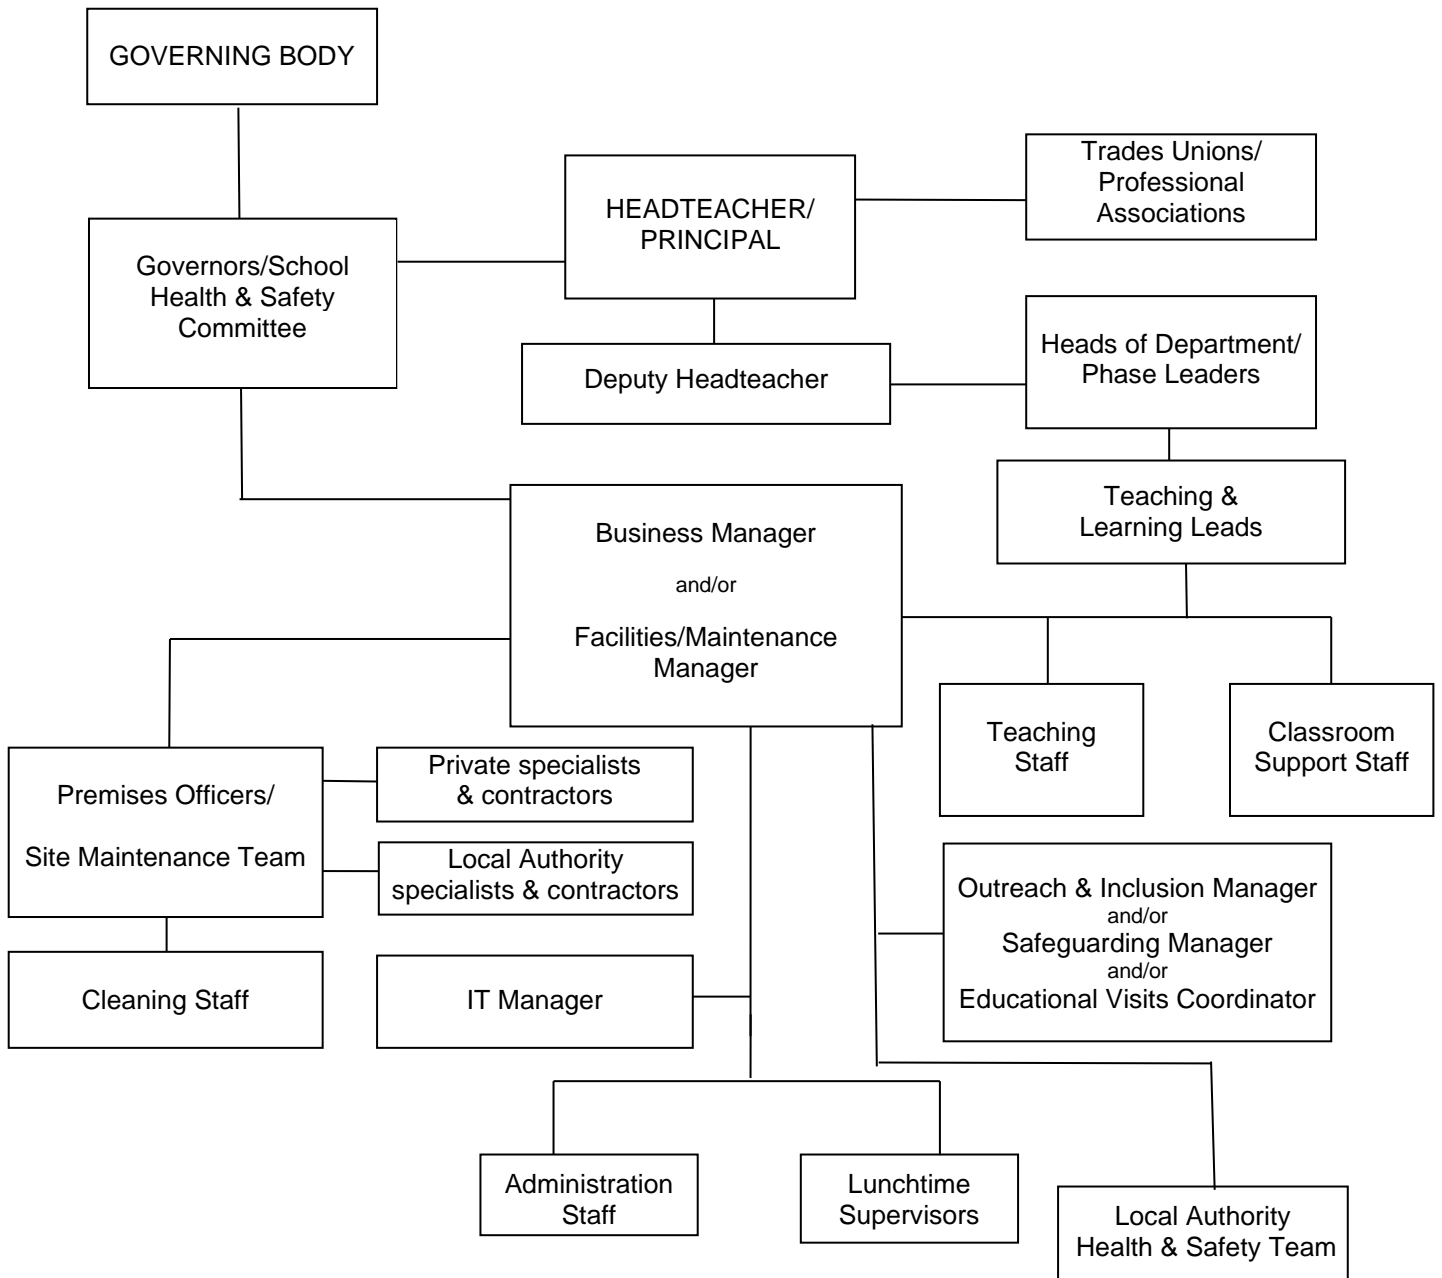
GOVERNING BODY

Governors/School Health & Safety Committee

HEADTEACHER/ PRINCIPAL

Trades Unions/ Professional Associations

Deputy Headteacher

Heads of Department/ Phase Leaders

Teaching & Learning Leads

Business Manager

and/or

Facilities/Maintenance Manager

Teaching Staff

Classroom Support Staff

Premises Officers/

Site Maintenance Team

Private specialists & contractors

Local Authority specialists & contractors

Outreach & Inclusion Manager
and/or
Safeguarding Manager
and/or
Educational Visits Coordinator

Cleaning Staff

IT Manager

Administration Staff

Lunchtime Supervisors

Local Authority Health & Safety Team